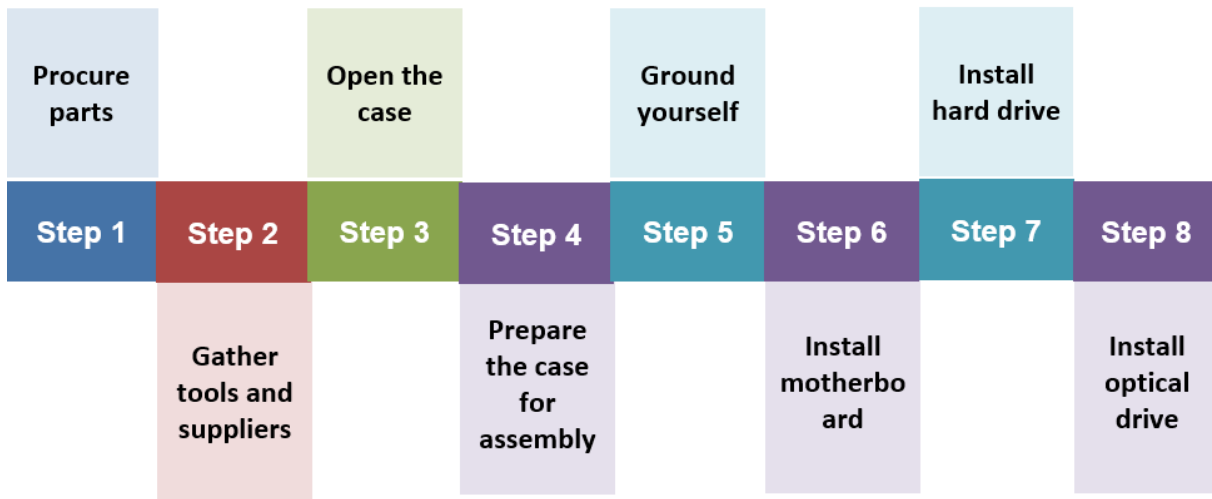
Procure parts

Step 1

Step 2

Gather tools and suppliers

Open the case

Step 3

Step 4

Prepare the case for assembly

Ground yourself

Step 5

Step 6

Install motherbo ard

Install hard drive

Step 7

Step 8

Install optical drive